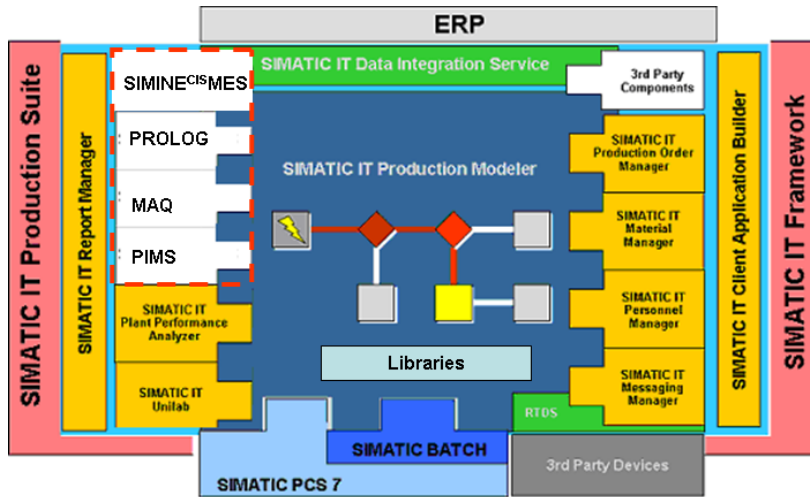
ERP

SIMATIC IT Production Suite

SIMATIC IT Report Manager

SIMINE$^{CIS}$MES

PROLOG

MAQ

PIMS

SIMATIC IT Plant Performance Analyzer

SIMATIC IT Unilab

SIMATIC IT Data Integration Service

3rd Party Components

SIMATIC IT Production Modeler

Libraries

SIMATIC IT Production Order Manager

SIMATIC IT Material Manager

SIMATIC IT Personnel Manager

SIMATIC IT Messaging Manager

RTDS

SIMATIC IT Client Application Builder

SIMATIC IT Framework

SIMATIC BATCH

SIMATIC PCS 7

3rd Party Devices